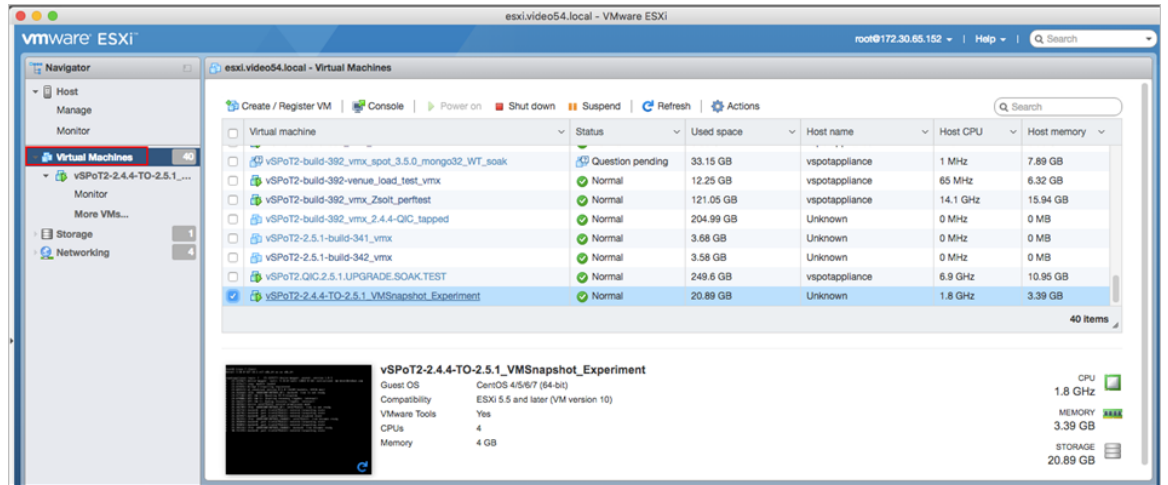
esxi.video54.local - VMware ESXi

vmware ESXi

root@172.30.65.152 ▾ | Help ▾ | Search

Navigator

Host
Manage
Monitor

Virtual Machines 40
vSPoT2-2.4.4-TO-2.5.1_...
Monitor
More VMs...

Storage 1
Networking 4

esxi.video54.local - Virtual Machines

Create / Register VM | Console | Power on | Shut down | Suspend | Refresh | Actions

Search

| Virtual machine | Status | Used space | Host name | Host CPU | Host memory |
|---|---|---|---|---|---|
| vSPoT2-build-392_vmx_spot_3.5.0_mongo32_WT_soak | Question pending | 33.15 GB | vspotappliance | 1 MHz | 7.89 GB |
| vSPoT2-build-392-venue_load_test_vmx | Normal | 12.25 GB | vspotappliance | 65 MHz | 6.32 GB |
| vSPoT2-build-392_vmx_Zsolt_perftest | Normal | 121.05 GB | vspotappliance | 14.1 GHz | 15.94 GB |
| vSPoT2-build-392_vmx_2.4.4-QIC_tapped | Normal | 204.99 GB | Unknown | 0 MHz | 0 MB |
| vSPoT2-2.5.1-build-341_vmx | Normal | 3.68 GB | Unknown | 0 MHz | 0 MB |
| vSPoT2-2.5.1-build-342_vmx | Normal | 3.58 GB | Unknown | 0 MHz | 0 MB |
| vSPoT2.QIC.2.5.1.UPGRADE.SOAK.TEST | Normal | 249.6 GB | vspotappliance | 6.9 GHz | 10.95 GB |
| vSPoT2-2.4.4-TO-2.5.1_VMSnapshot_Experiment | Normal | 20.89 GB | Unknown | 1.8 GHz | 3.39 GB |

40 items

vSPoT2-2.4.4-TO-2.5.1_VMSnapshot_Experiment
Guest OS CentOS 4/5/6/7 (64-bit)
Compatibility ESXi 5.5 and later (VM version 10)
VMware Tools Yes
CPUs 4
Memory 4 GB

CPU
1.8 GHz
MEMORY
3.39 GB
STORAGE
20.89 GB